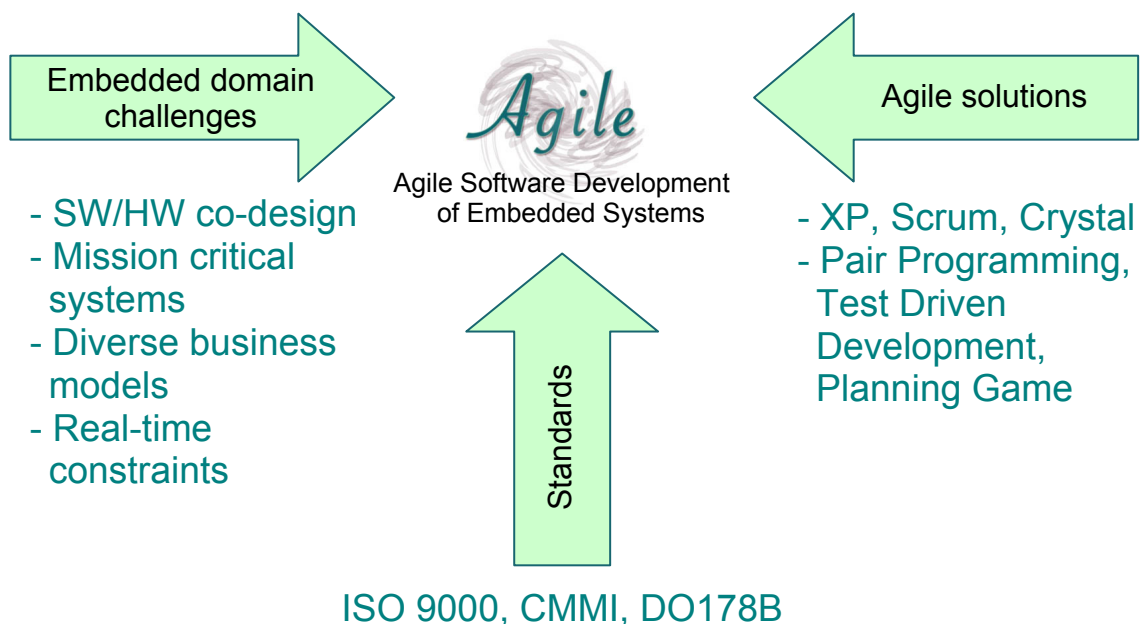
Embedded domain challenges

Agile

Agile Software Development of Embedded Systems

Agile solutions

- SW/HW co-design
- Mission critical systems
- Diverse business models
- Real-time constraints

- XP, Scrum, Crystal
- Pair Programming, Test Driven Development, Planning Game

Standards

ISO 9000, CMMI, DO178B